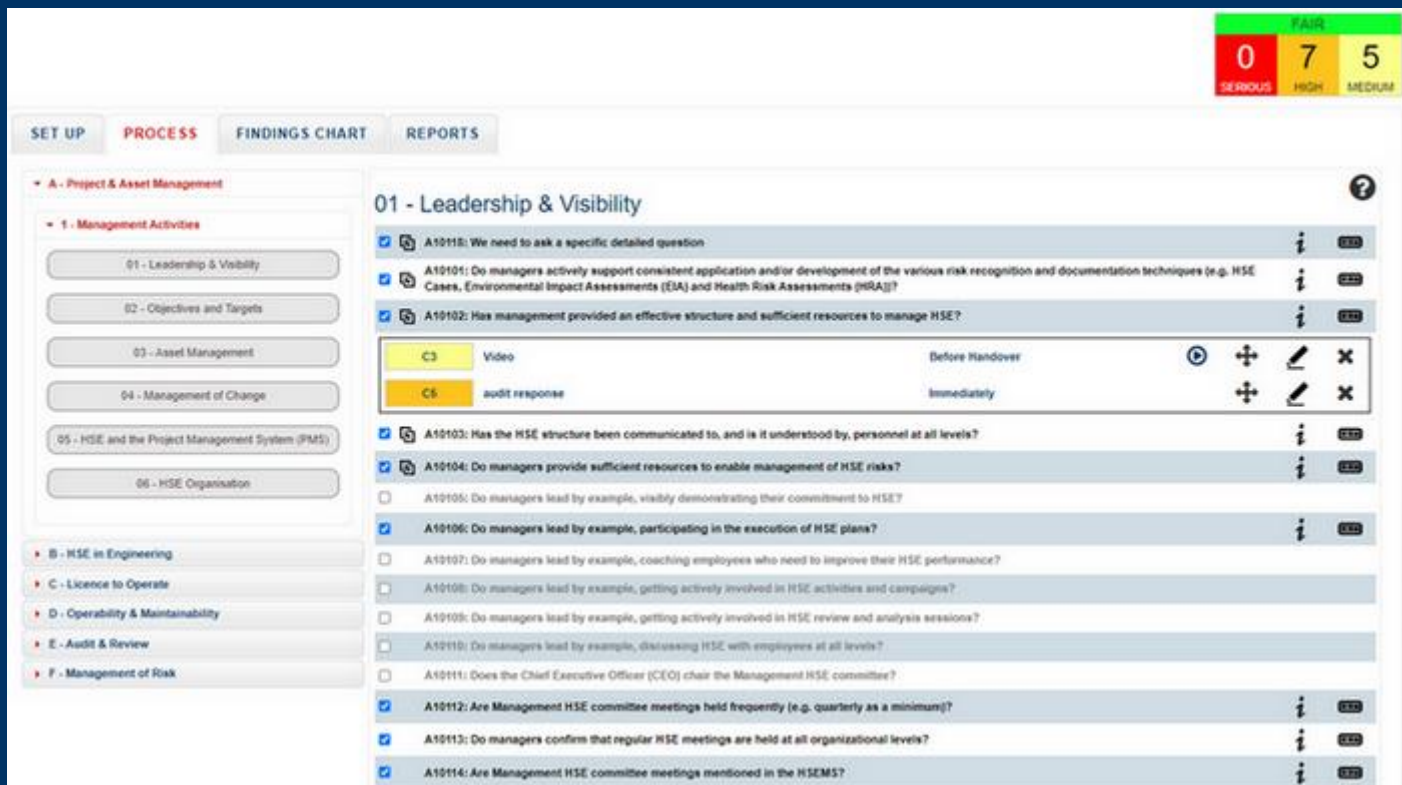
FAIR

| 0 | 7 | 5 |
|---|---|---|
| SERIOUS | HIGH | MEDIUM |

SET UP PROCESS FINDINGS CHART REPORTS

A - Project & Asset Management

1 - Management Activities

01 - Leadership & Visibility

02 - Objectives and Targets

03 - Asset Management

04 - Management of Change

05 - HSE and the Project Management System (PMS)

06 - HSE Organisation

B - HSE in Engineering

C - Licence to Operate

D - Operability & Maintainability

E - Audit & Review

F - Management of Risk

01 - Leadership & Visibility

A10118: We need to ask a specific detailed question

A10101: Do managers actively support consistent application and/or development of the various risk recognition and documentation techniques (e.g. HSE Cases, Environmental Impact Assessments (EIA) and Health Risk Assessments (HRA))?

A10102: Has management provided an effective structure and sufficient resources to manage HSE?

| C3 | Video | Before Handover |
|---|---|---|
| C6 | audit response | Immediately |

A10103: Has the HSE structure been communicated to, and is it understood by, personnel at all levels?

A10104: Do managers provide sufficient resources to enable management of HSE risks?

A10105: Do managers lead by example, visibly demonstrating their commitment to HSE?

A10106: Do managers lead by example, participating in the execution of HSE plans?

A10107: Do managers lead by example, coaching employees who need to improve their HSE performance?

A10108: Do managers lead by example, getting actively involved in HSE activities and campaigns?

A10109: Do managers lead by example, getting actively involved in HSE review and analysis sessions?

A10110: Do managers lead by example, discussing HSE with employees at all levels?

A10111: Does the Chief Executive Officer (CEO) chair the Management HSE committee?

A10112: Are Management HSE committee meetings held frequently (e.g. quarterly as a minimum)?

A10113: Do managers confirm that regular HSE meetings are held at all organizational levels?

A10114: Are Management HSE committee meetings mentioned in the HSEMS?